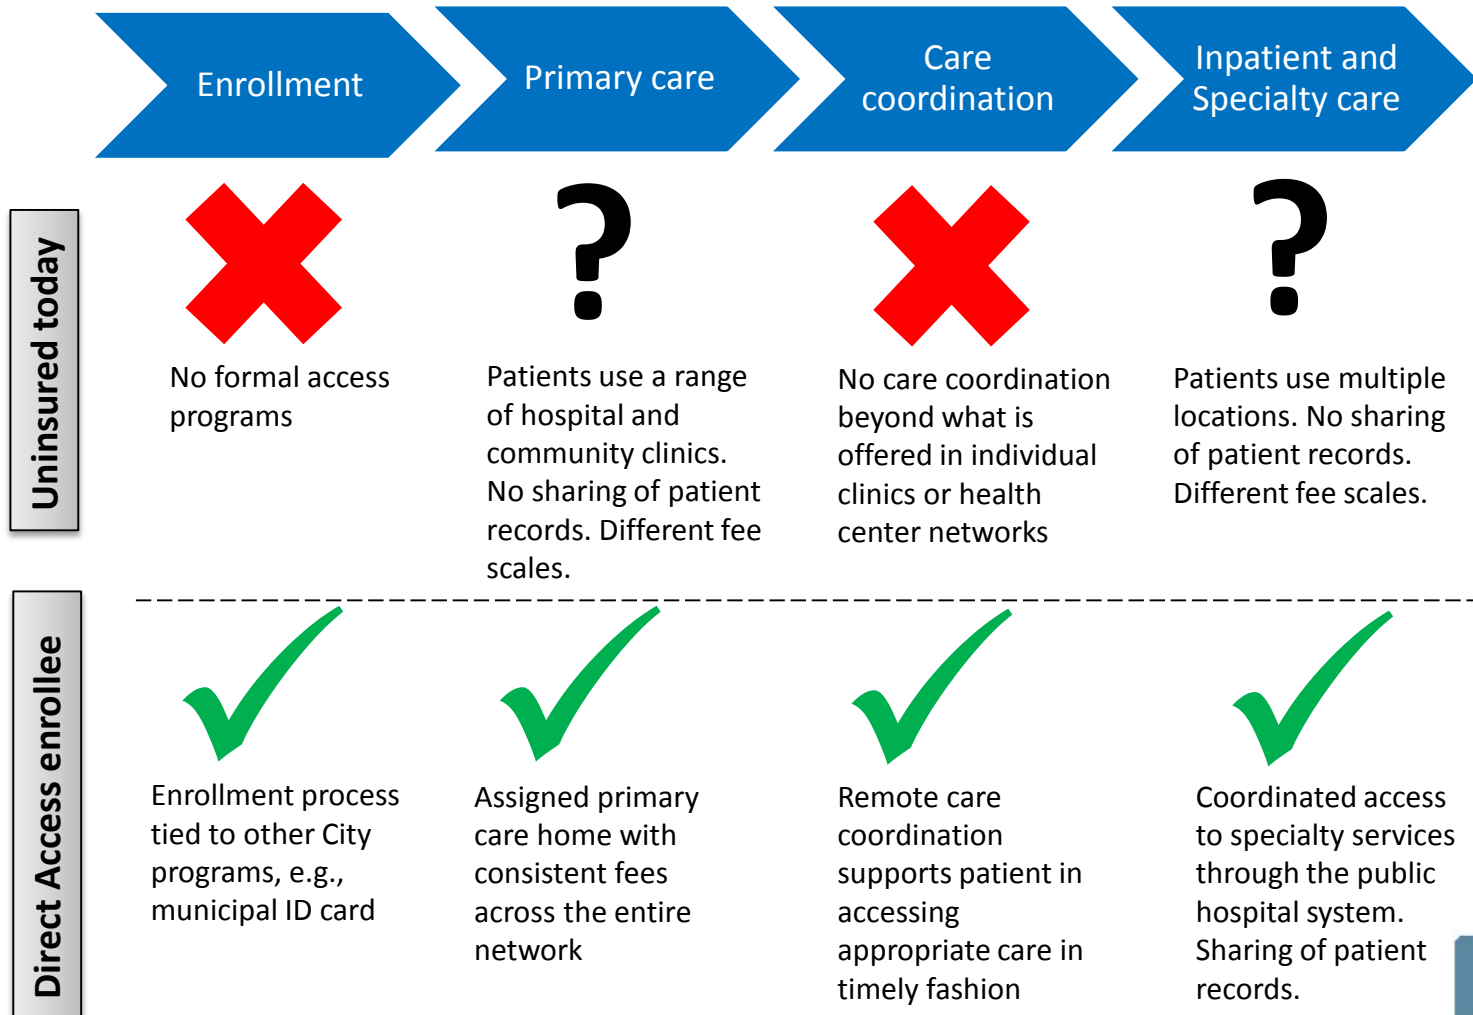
Enrollment

Primary care

Care coordination

Inpatient and Specialty care

Uninsured today

No formal access programs

?

Patients use a range of hospital and community clinics. No sharing of patient records. Different fee scales.

No care coordination beyond what is offered in individual clinics or health center networks

?

Patients use multiple locations. No sharing of patient records. Different fee scales.

Direct Access enrollee

Enrollment process tied to other City programs, e.g., municipal ID card

Assigned primary care home with consistent fees across the entire network

Remote care coordination supports patient in accessing appropriate care in timely fashion

Coordinated access to specialty services through the public hospital system. Sharing of patient records.